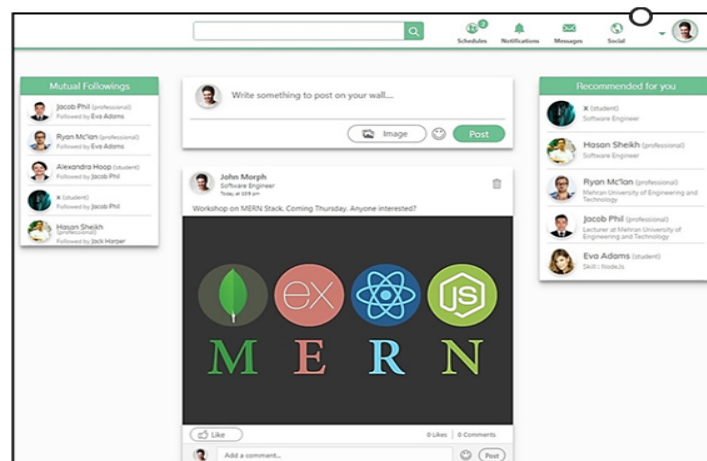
2
Schedules Notifications Messages Social

Mutual Followings
Jacob Phil (professional)
Followed by Eva Adams
Ryan Mc'lan (professional)
Followed by Eva Adams
Alexandra Hoop (student)
Followed by Jacob Phil
X (student)
Followed by Jacob Phil
Hasan Sheikh (professional)
Followed by Jack Harper

Write something to post on your wall....
Image
Post

John Morph
Software Engineer
Today at 5:09 pm
Workshop on MERN Stack. Coming Thursday. Anyone interested?

ex
JS
M E R N

Like
0 Likes | 0 Comments
Add a comment...
Post

Recommended for you
X (student)
Software Engineer
Hasan Sheikh (professional)
Software Engineer
Ryan Mc'lan (professional)
Mehran University of Engineering and Technology
Jacob Phil (professional)
Lecturer at Mehran University of Engineering and Technology
Eva Adams (student)
Skill : NodeJs